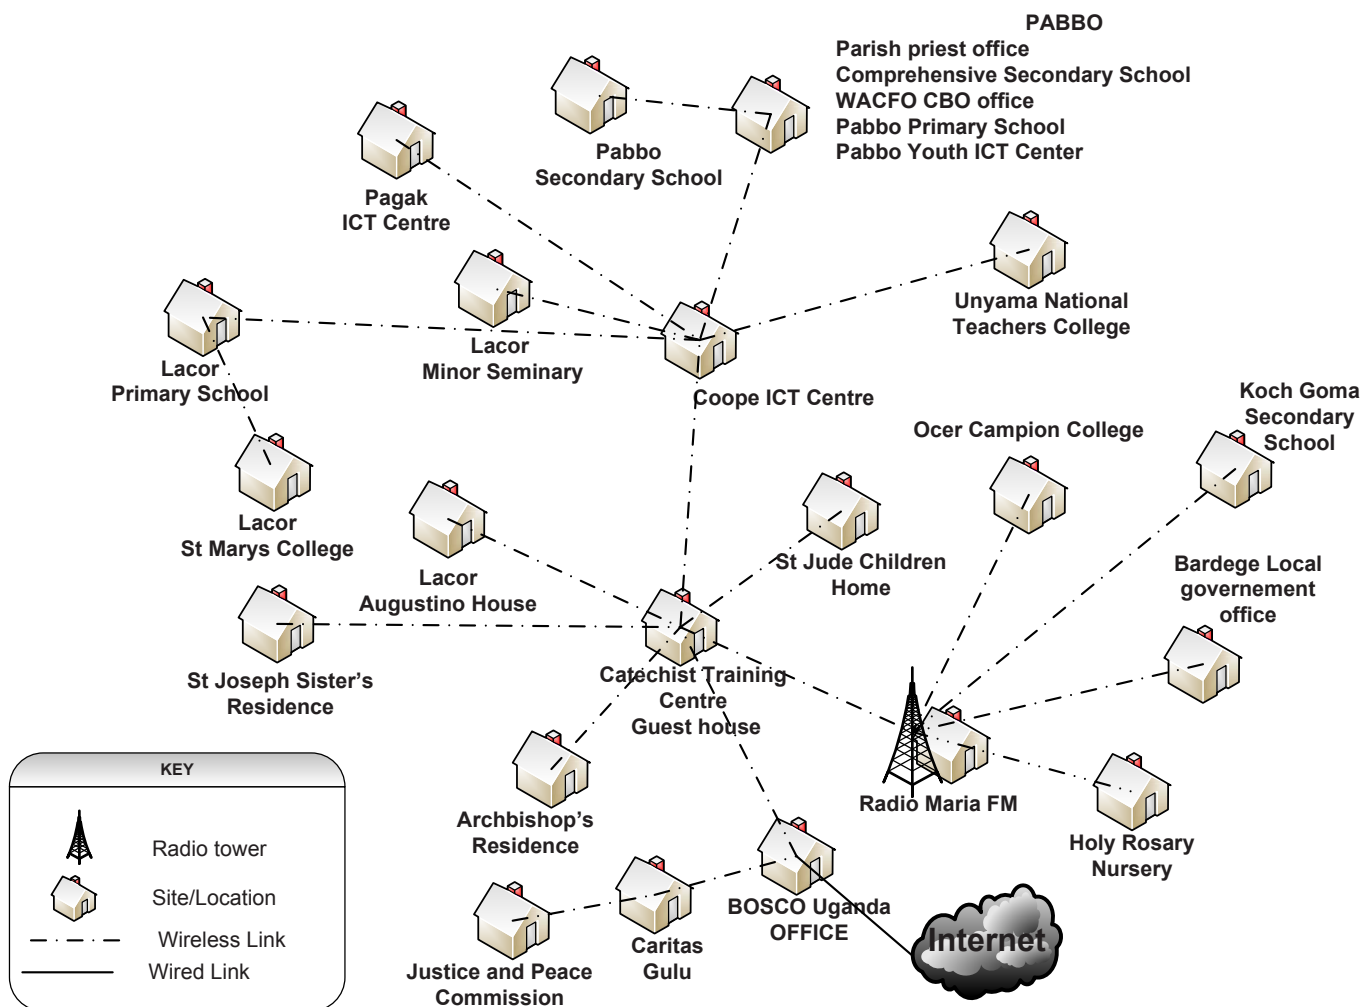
PABBO
Parish priest office
Comprehensive Secondary School
WACFO CBO office
Pabbo Primary School
Pabbo Youth ICT Center

Pabbo
Secondary School

Pagak
ICT Centre

Unyama National
Teachers College

Lacor
Minor Seminary

Lacor
Primary School

Coope ICT Centre

Koch Goma
Secondary
School

Ocer Campion College

Lacor
St Marys College

Lacor
Augustino House

St Jude Children
Home

Bardege Local
governement
office

St Joseph Sister's
Residence

Catechist Training
Centre
Guest house

Radio Maria FM

KEY

Radio tower

Site/Location

Wireless Link

Wired Link

Archbishop's
Residence

Holy Rosary
Nursery

BOSCO Uganda
OFFICE

Internet

Justice and Peace
Commission

Caritas
Gulu